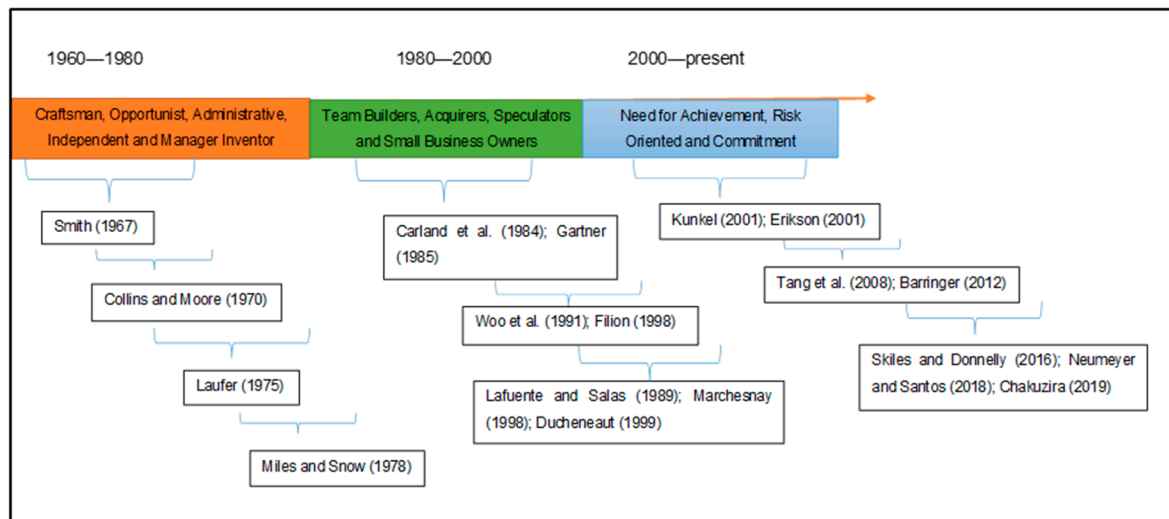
1960—1980

1980—2000

2000—present

Craftsman, Opportunist, Administrative, Independent and Manager Inventor

Team Builders, Acquirers, Speculators and Small Business Owners

Need for Achievement, Risk Oriented and Commitment

Smith (1967)

Collins and Moore (1970)

Laufer (1975)

Miles and Snow (1978)

Carland et al. (1984); Gartner (1985)

Woo et al. (1991); Filion (1998)

Lafuente and Salas (1989); Marchesnay (1998); Ducheneaut (1999)

Kunkel (2001); Erikson (2001)

Tang et al. (2008); Barringer (2012)

Skiles and Donnelly (2016); Neumeyer and Santos (2018); Chakuzira (2019)